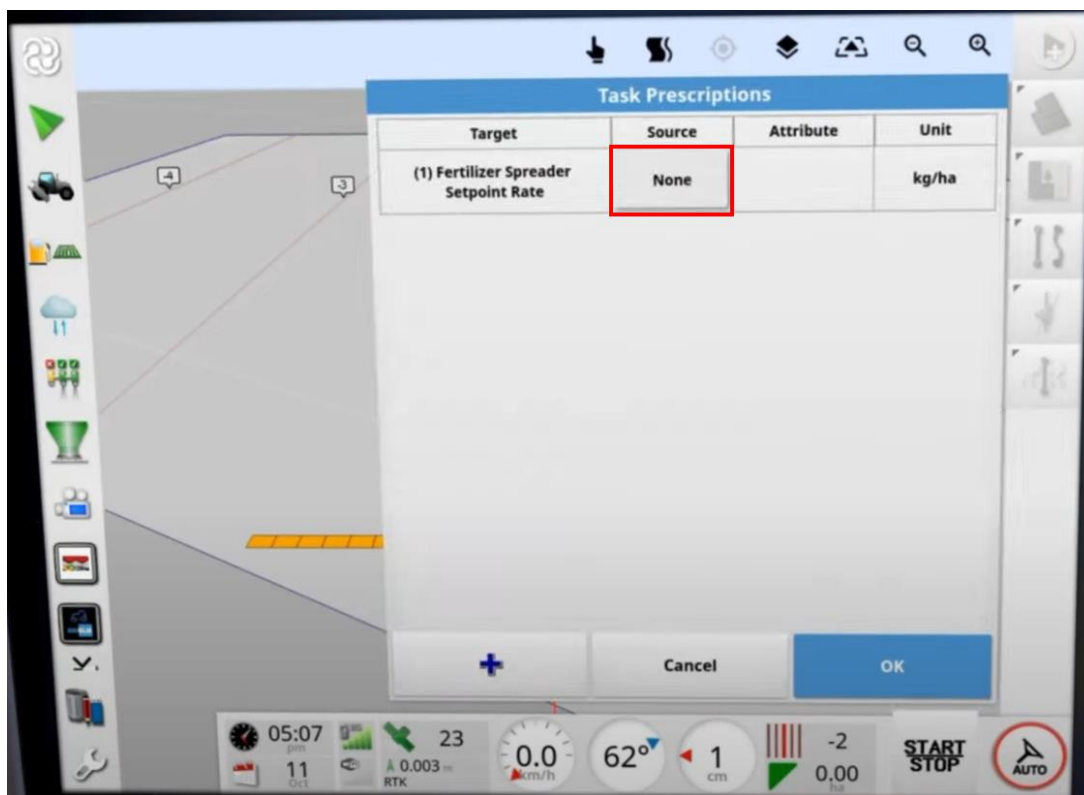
4

3

Task Prescriptions

| Target | Source | Attribute | Unit |
|---|---|---|---|
| (1) Fertilizer Spreader Setpoint Rate | None | | kg/ha |

+

Cancel

OK

05:07 pm

11 Oct

23

0.003 m

RTK

0.0 km/h

62°

1 cm

-2

0.00 ha

START STOP

AUTO